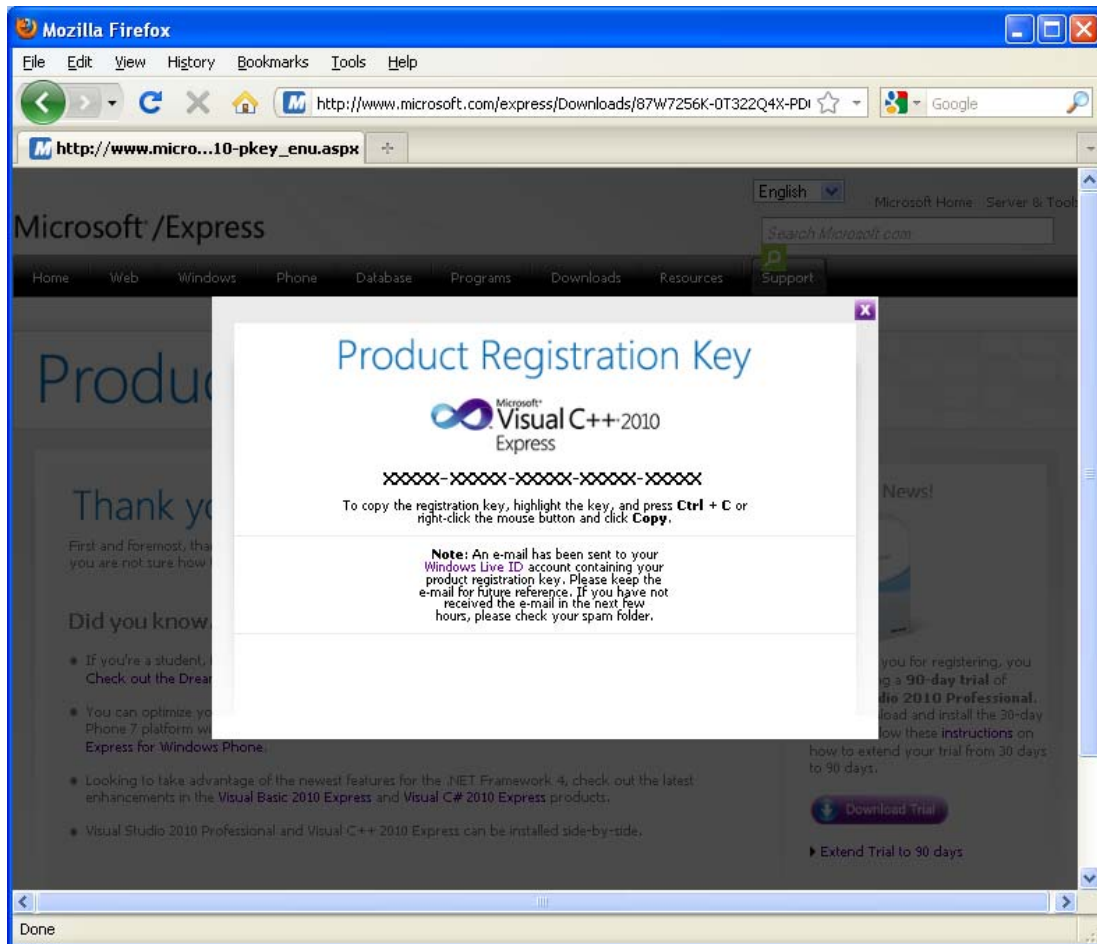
Mozilla Firefox

File Edit View History Bookmarks Tools Help

http://www.microsoft.com/express/Downloads/87W7256K-0T322Q4X-PD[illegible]

Google

http://www.micro...10-pkey_enu.aspx

English

Microsoft Home Server & Tool

Microsoft /Express

Search Microsoft.com

Home Web Windows Phone Database Programs Downloads Resources Support

Produc

Thank y

First and foremost, tha
you are not sure how

Did you know

If you're a student,
Check out the Drea

You can optimize yo
Phone 7 platform w
Express for Windows Phone.

Looking to take advantage of the newest features for the .NET Framework 4, check out the latest enhancements in the Visual Basic 2010 Express and Visual C# 2010 Express products.

Visual Studio 2010 Professional and Visual C++ 2010 Express can be installed side-by-side.

News!

you for registering, you
a 90-day trial of
dio 2010 Professional.
load and install the 30-day
ow these instructions on
how to extend your trial from 30 days to 90 days.

Download Trial

Extend Trial to 90 days

Product Registration Key

Microsoft Visual C++ 2010 Express

XXXXX-XXXXX-XXXXX-XXXXX-XXXXX

To copy the registration key, highlight the key, and press Ctrl + C or right-click the mouse button and click Copy.

Note: An e-mail has been sent to your Windows Live ID account containing your product registration key. Please keep the e-mail for future reference. If you have not received the e-mail in the next few hours, please check your spam folder.

Done